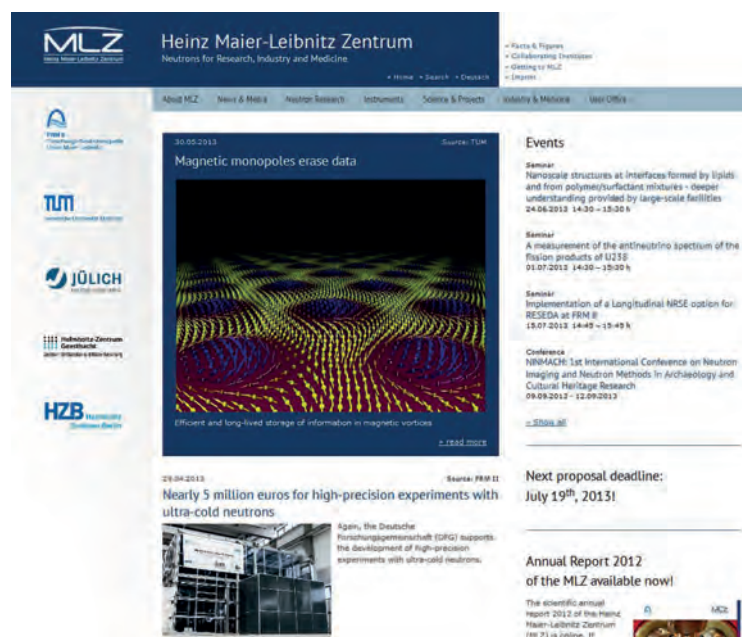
MLZ
Heinz Maier-Leibnitz Zentrum

Heinz Maier-Leibnitz Zentrum
Neutrons for Research, Industry and Medicine

» Home » Search » Deutsch

» Facts & Figures
» Collaborating Institutes
» Getting to MLZ
» Imprint

About MLZ | News & Media | Neutron Research | Instruments | Science & Projects | Industry & Medicine | User Office

FRM II
TUM
JÜLICH
Helmholtz-Zentrum Geesthacht
HZB Helmholtz Zentrum Berlin

30.05.2013 Source: TUM
Magnetic monopoles erase data

Efficient and long-lived storage of information in magnetic vortices

» read more

29.04.2013 Source: FRM II
Nearly 5 million euros for high-precision experiments with ultra-cold neutrons

Again, the Deutsche Forschungsgemeinschaft (DFG) supports the development of high-precision experiments with ultra-cold neutrons.

Events

Seminar
Nanoscale structures at interfaces formed by lipids and from polymer/surfactant mixtures - deeper understanding provided by large-scale facilities
24.06.2013 14:30 – 15:30 h

Seminar
A measurement of the antineutrino spectrum of the fission products of U238
01.07.2013 14:30 – 15:30 h

Seminar
Implementation of a Longitudinal NRSE option for RESEDA at FRM II
15.07.2013 14:45 – 15:45 h

Conference
NINMACH: 1st International Conference on Neutron Imaging and Neutron Methods in Archaeology and Cultural Heritage Research
09.09.2013 – 12.09.2013

» Show all

Next proposal deadline:
July 19th, 2013!

Annual Report 2012
of the MLZ available now!

The scientific annual report 2012 of the Heinz Maier-Leibnitz Zentrum (MLZ) is online. It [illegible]

MLZ